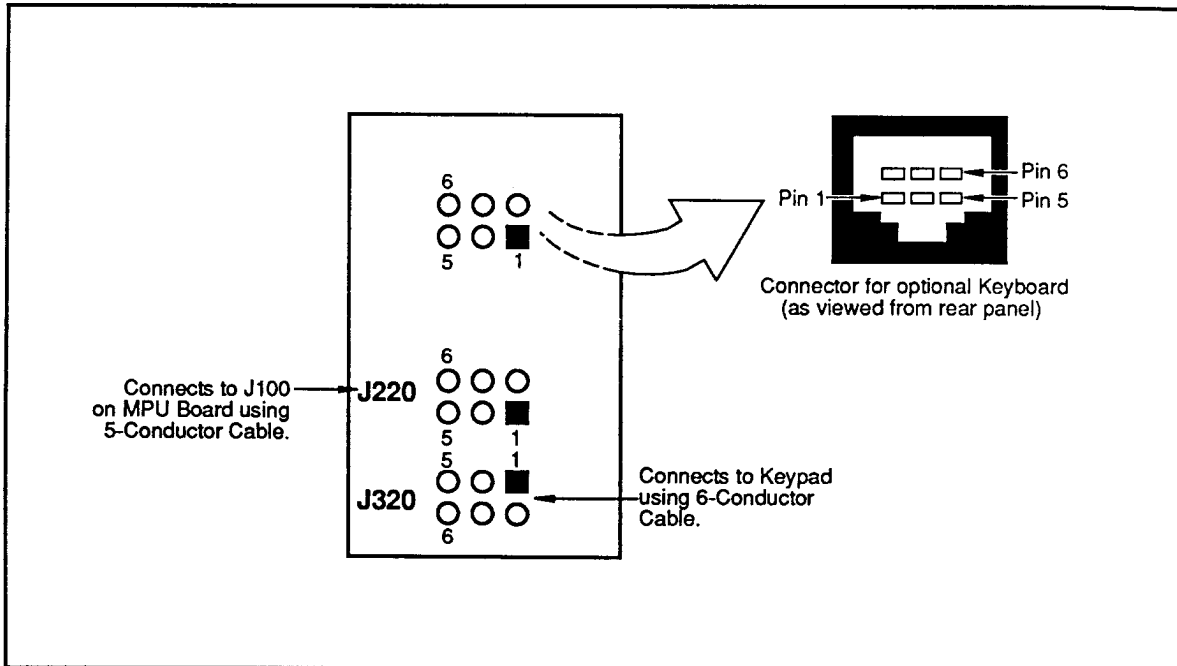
6
5
1

Pin 6
Pin 1
Pin 5

Connector for optional Keyboard (as viewed from rear panel)

6
Connects to J100 on MPU Board using 5-Conductor Cable.
J220
5
1
5
1
J320
6
Connects to Keypad using 6-Conductor Cable.